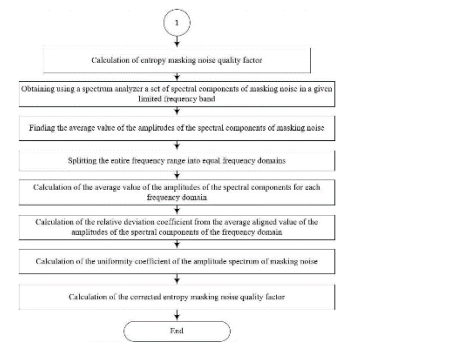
1

Calculation of entropy masking noise quality factor

Obtaining using a spectrum analyzer a set of spectral components of masking noise in a given limited frequency band

Finding the average value of the amplitudes of the spectral components of masking noise

Splitting the entire frequency range into equal frequency domains

Calculation of the average value of the amplitudes of the spectral components for each frequency domain

Calculation of the relative deviation coefficient from the average aligned value of the amplitudes of the spectral components of the frequency domain

Calculation of the uniformity coefficient of the amplitude spectrum of masking noise

Calculation of the corrected entropy masking noise quality factor

End